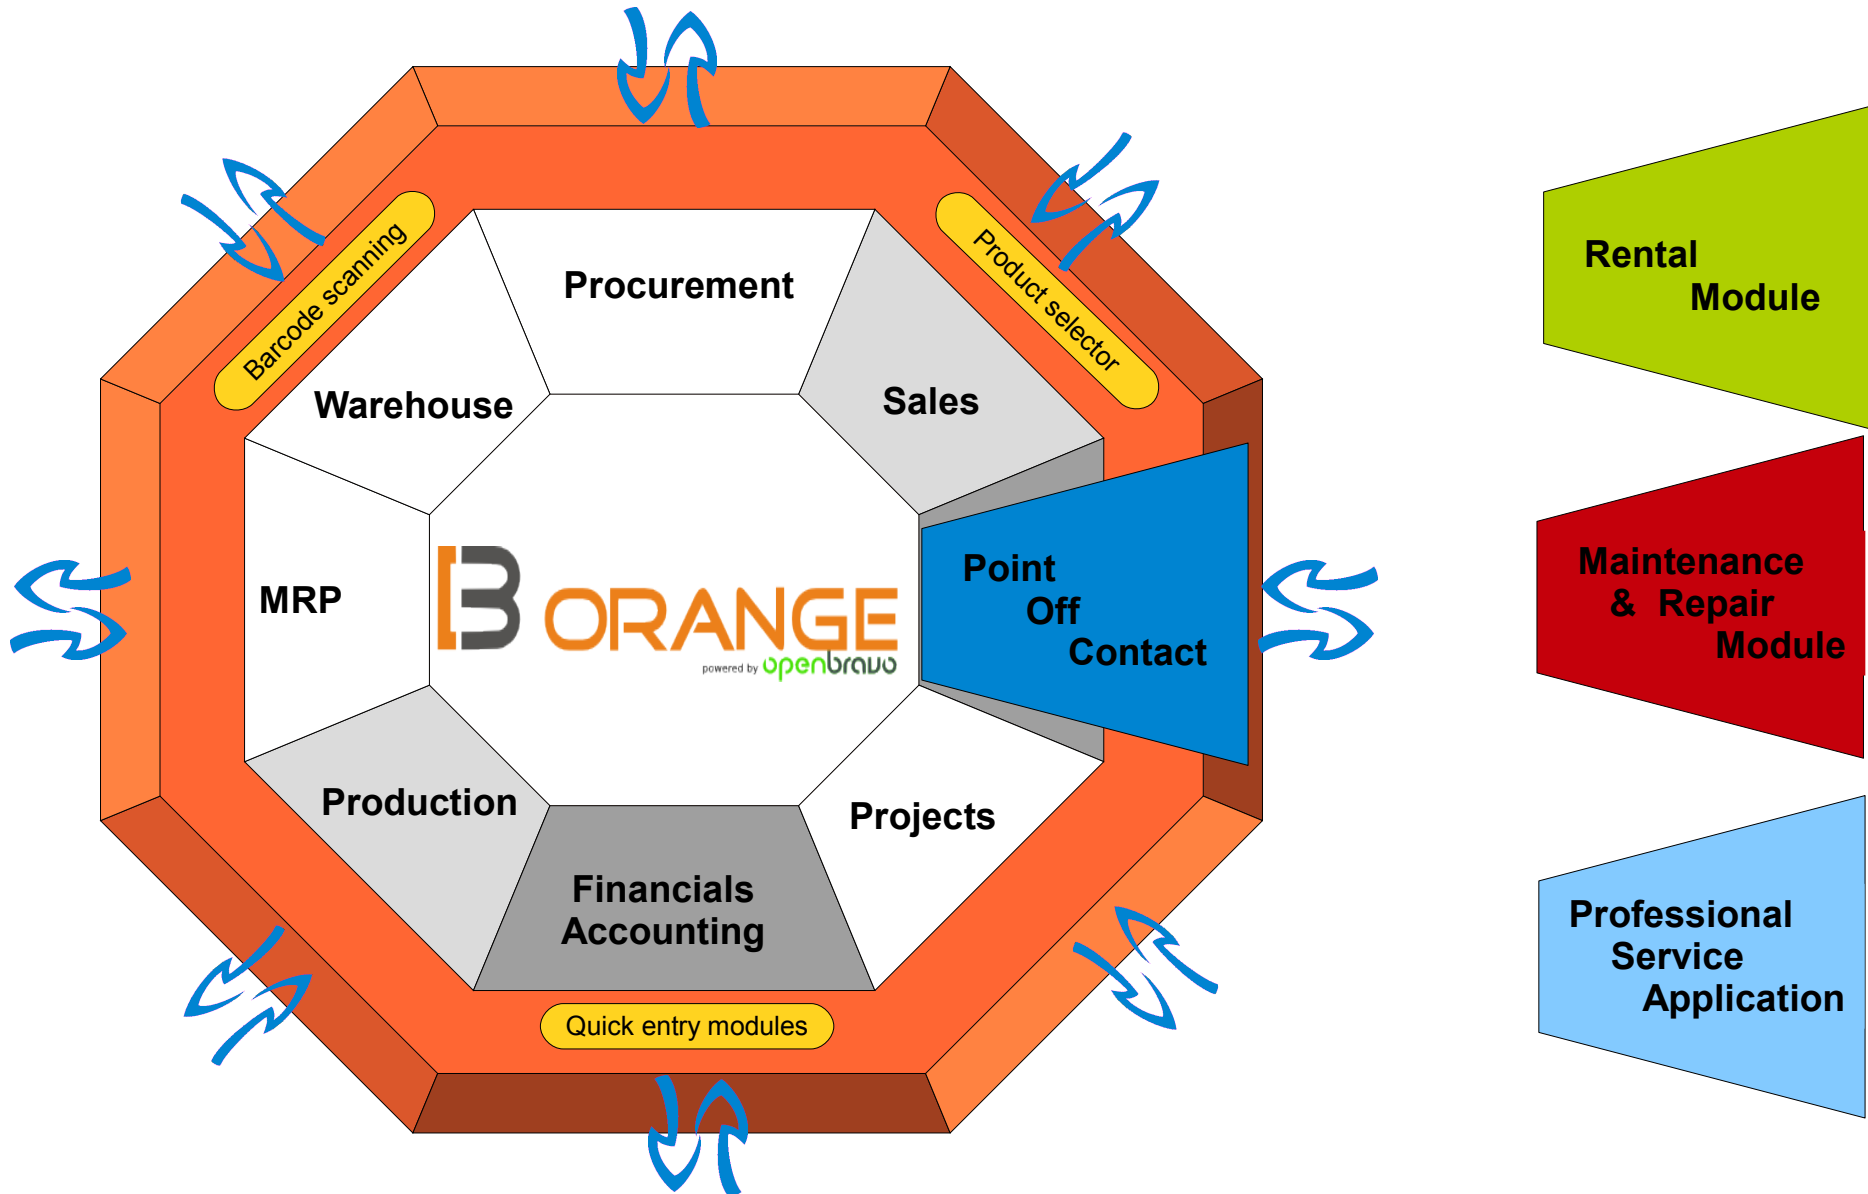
Barcode scanning

Procurement

Product selector

Warehouse

Sales

MRP

ORANGE
powered by openbravo

Point
Off
Contact

Production

Projects

Financials
Accounting

Quick entry modules

Rental
Module

Maintenance
& Repair
Module

Professional
Service
Application